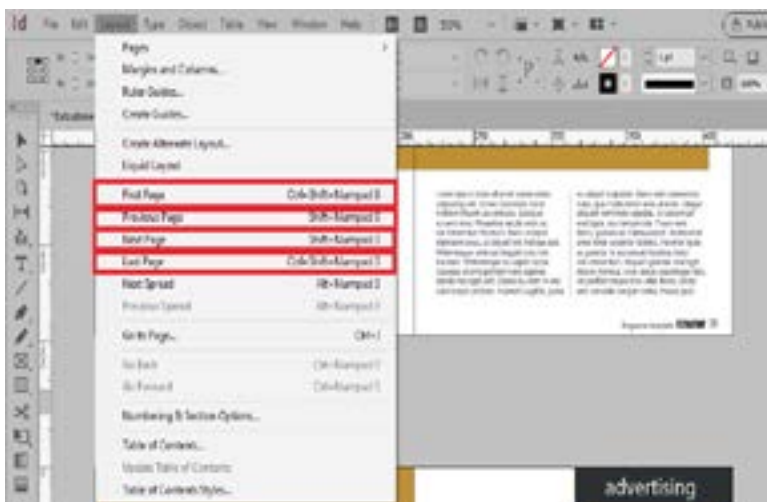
Id File Edit Layout Type Object Table View Window Help

Pages
Margins and Columns...
Ruler Guides...
Create Guides...
Create Alternate Layout...
Liquid Layout...
First Page Ctrl+Shift+Numpad 9
Previous Page Shift+Numpad 9
Next Page Shift+Numpad 3
Last Page Ctrl+Shift+Numpad 3
Next Spread Alt+Numpad 3
Previous Spread Alt+Numpad 9
Go to Page... Ctrl+J
Go Back Ctrl+Numpad 9
Go Forward Ctrl+Numpad 3
Numbering & Section Options...
Table of Contents...
Update Table of Contents
Table of Contents Styles...

55%

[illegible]

advertising